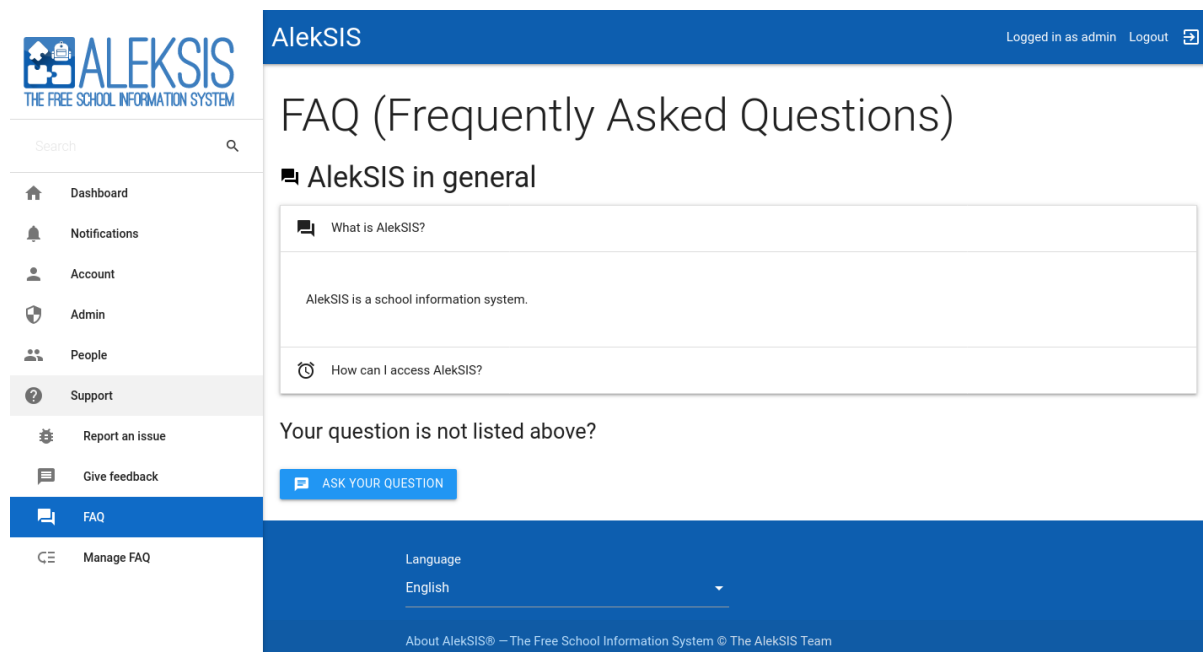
ALEKSIS
THE FREE SCHOOL INFORMATION SYSTEM

Search

Dashboard
Notifications
Account
Admin
People
Support
Report an issue
Give feedback
FAQ
Manage FAQ

AlekSIS

Logged in as admin Logout

FAQ (Frequently Asked Questions)

AlekSIS in general

What is AlekSIS?

AlekSIS is a school information system.

How can I access AlekSIS?

Your question is not listed above?

ASK YOUR QUESTION

Language
English

About AlekSIS® — The Free School Information System © The AlekSIS Team